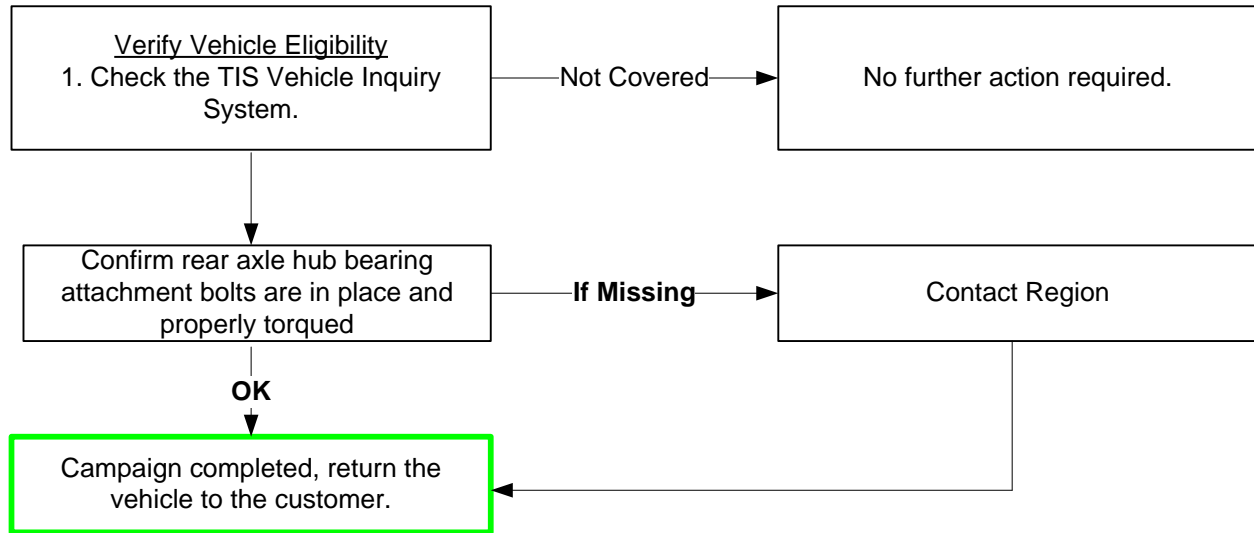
Verify Vehicle Eligibility
1. Check the TIS Vehicle Inquiry System.

Not Covered

No further action required.

Confirm rear axle hub bearing attachment bolts are in place and properly torqued

If Missing

Contact Region

OK

Campaign completed, return the vehicle to the customer.